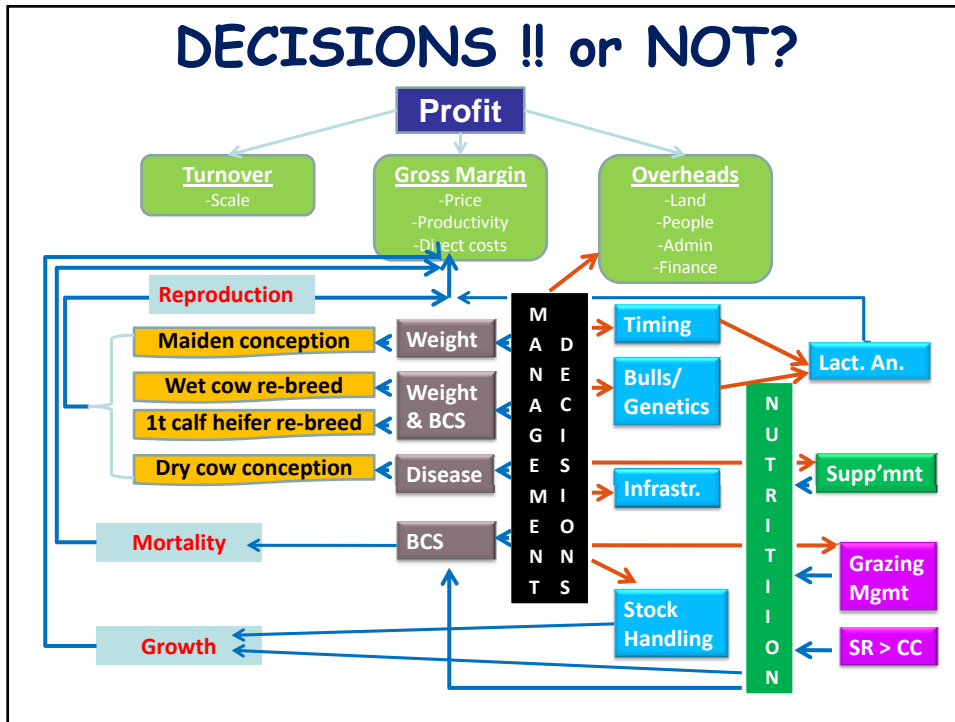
DECISIONS !! or NOT?

Profit

Turnover
-Scale

Gross Margin
-Price
-Productivity
-Direct costs

Overheads
-Land
-People
-Admin
-Finance

Reproduction

Maiden conception

Wet cow re-breed

1t calf heifer re-breed

Dry cow conception

Weight

Weight & BCS

Disease

BCS

MANAGEMENT

DECISIONS

Timing

Bulls/ Genetics

Infrastr.

Stock Handling

Lact. An.

NUTRITION

Supp'mnt

Grazing Mgmt

SR > CC

Mortality

Growth